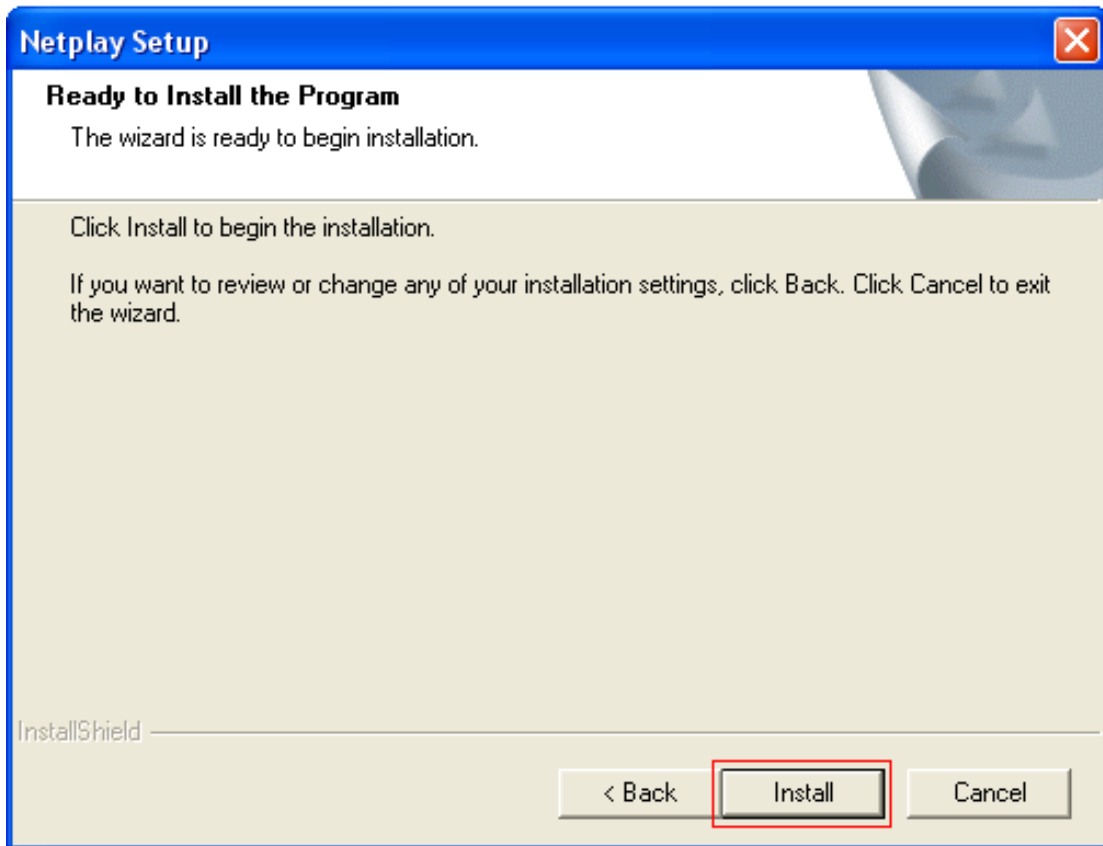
Netplay Setup

Ready to Install the Program

The wizard is ready to begin installation.

Click Install to begin the installation.

If you want to review or change any of your installation settings, click Back. Click Cancel to exit the wizard.

InstallShield

< Back

Install

Cancel